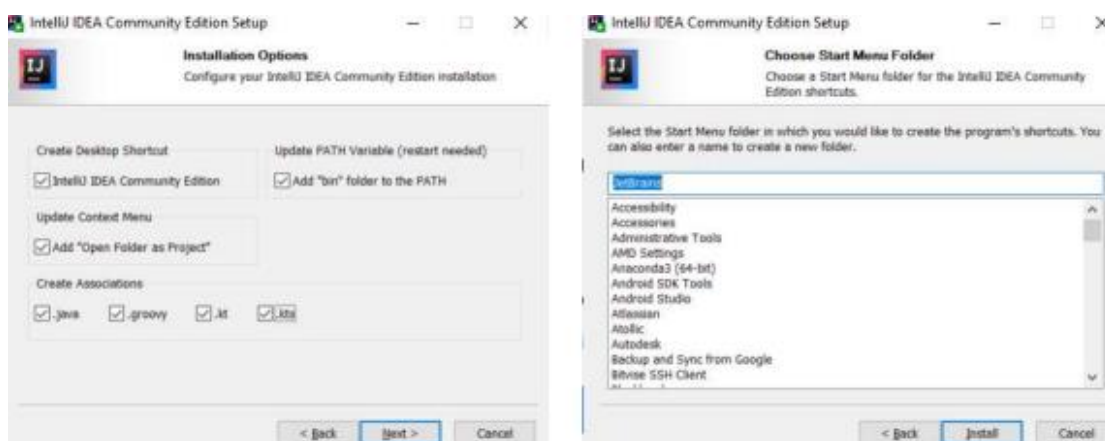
IntelliJ IDEA Community Edition Setup

IJ

Installation Options

Configure your IntelliJ IDEA Community Edition installation

Create Desktop Shortcut

IntelliJ IDEA Community Edition

Update PATH Variable (restart needed)

Add "bin" folder to the PATH

Update Context Menu

Add "Open Folder as Project"

Create Associations

.java

.groovy

.kt

.kts

< Back

Next >

Cancel

IntelliJ IDEA Community Edition Setup

IJ

Choose Start Menu Folder

Choose a Start Menu folder for the IntelliJ IDEA Community Edition shortcuts.

Select the Start Menu folder in which you would like to create the program's shortcuts. You can also enter a name to create a new folder.

JetBrains

Accessibility
Accessories
Administrative Tools
AMD Settings
Anaconda3 (64-bit)
Android SDK Tools
Android Studio
Atlassian
Atollic
Autodesk
Backup and Sync from Google
Bitvise SSH Client

< Back

Install

Cancel